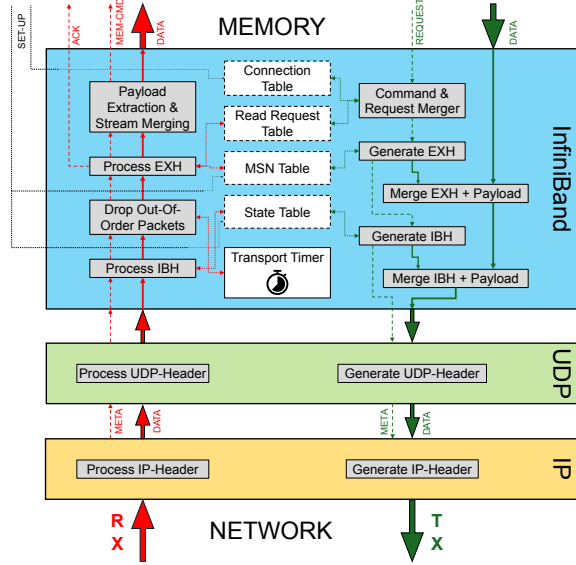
SET-UP
ACK
MEM-CMD
DATA
MEMORY
REQUEST
DATA

Payload Extraction & Stream Merging
Connection Table
Command & Request Merger
Read Request Table
Process EXH
MSN Table
Generate EXH
Merge EXH + Payload
Drop Out-Of-Order Packets
State Table
Generate IBH
Process IBH
Transport Timer
Merge IBH + Payload
InfiniBand

Process UDP-Header
Generate UDP-Header
UDP

META
DATA
META
DATA

Process IP-Header
Generate IP-Header
IP

R X
NETWORK
T X